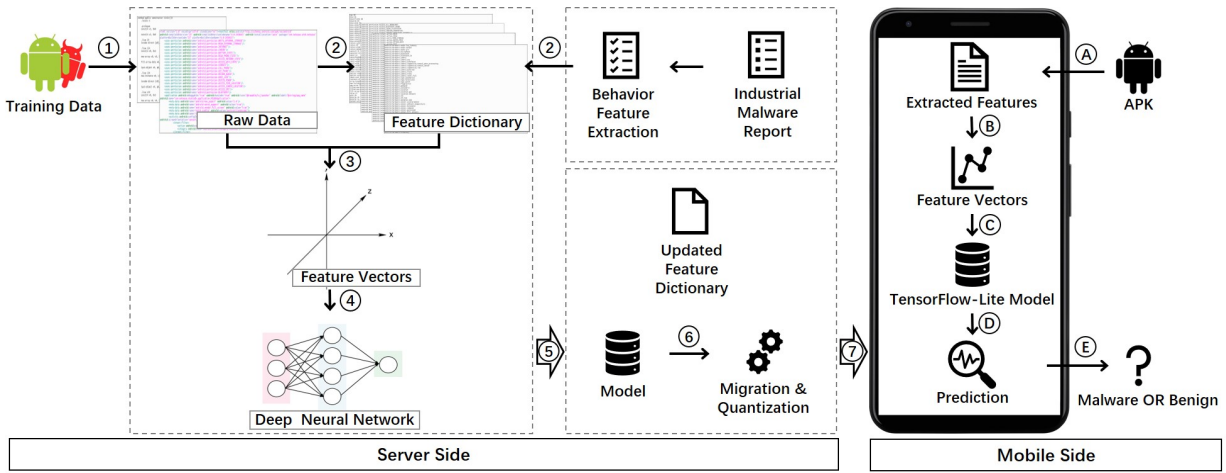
Training Data
①
Raw Data
②
Feature Dictionary
②
Behavior Feature Extraction
Industrial Malware Report
③
z
x
Feature Vectors
④
Deep Neural Network
Updated Feature Dictionary
⑤
Model
⑥
Migration & Quantization
⑦
Extracted Features
Ⓐ
APK
Ⓑ
Feature Vectors
Ⓒ
TensorFlow-Lite Model
Ⓓ
Prediction
Ⓔ
?
Malware OR Benign
Server Side
Mobile Side